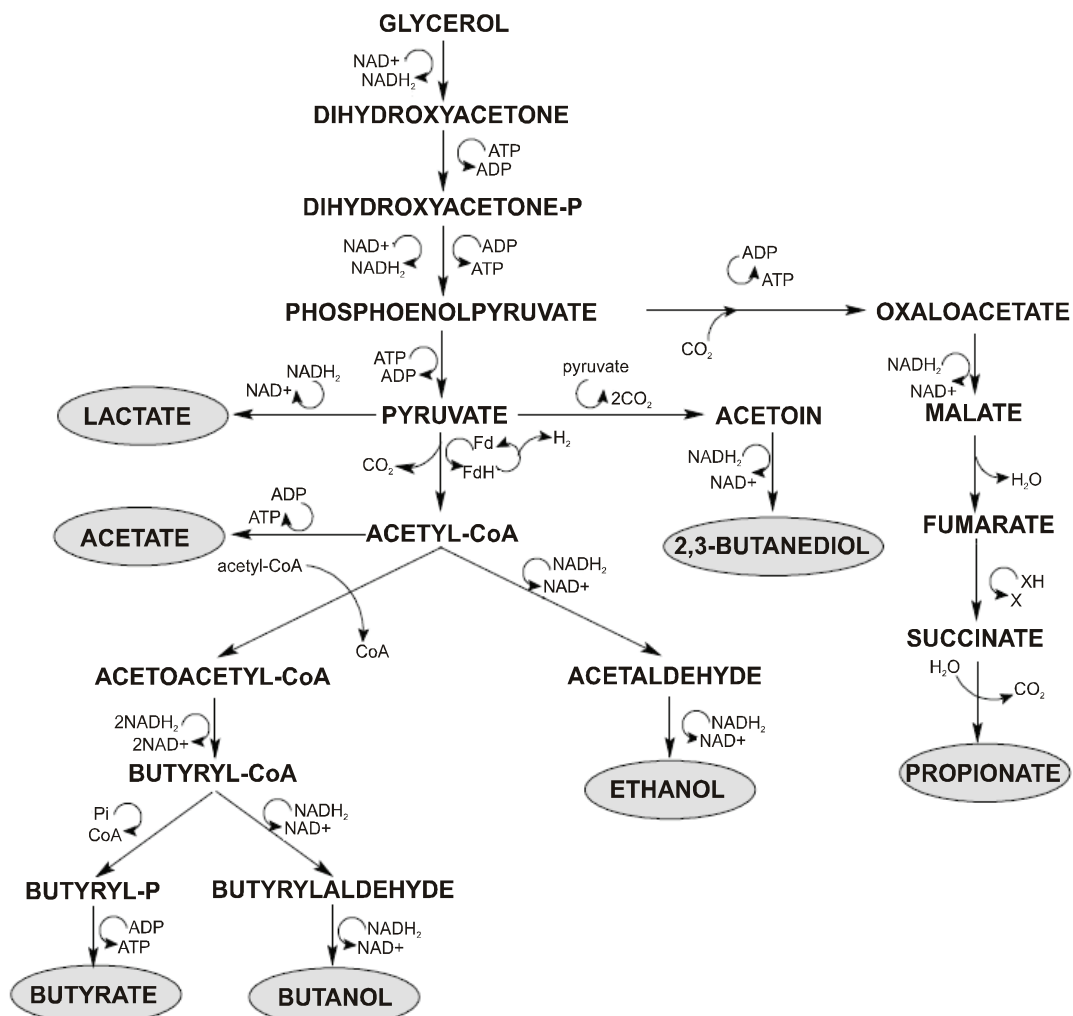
GLYCEROL

NAD+
$NADH_2$

DIHYDROXYACETONE

ATP
ADP

DIHYDROXYACETONE-P

NAD+
$NADH_2$

ADP
ATP

ADP
ATP

PHOSPHOENOLPYRUVATE

OXALOACETATE

$CO_2$

ATP
ADP

$NADH_2$
NAD+

pyruvate
$2CO_2$

$NADH_2$
NAD+

LACTATE

PYRUVATE

ACETOIN

MALATE

Fd
$H_2$
$CO_2$
FdH

$NADH_2$
NAD+

$H_2O$

ADP
ATP

ACETATE

ACETYL-CoA

2,3-BUTANEDIOL

FUMARATE

acetyl-CoA

$NADH_2$
NAD+

XH
X

CoA

SUCCINATE

ACETOACETYL-CoA

ACETALDEHYDE

$H_2O$
$CO_2$

$2NADH_2$
2NAD+

$NADH_2$
NAD+

BUTYRYL-CoA

ETHANOL

PROPIONATE

Pi
CoA

$NADH_2$
NAD+

BUTYRYL-P

BUTYRYLALDEHYDE

ADP
ATP

$NADH_2$
NAD+

BUTYRATE

BUTANOL